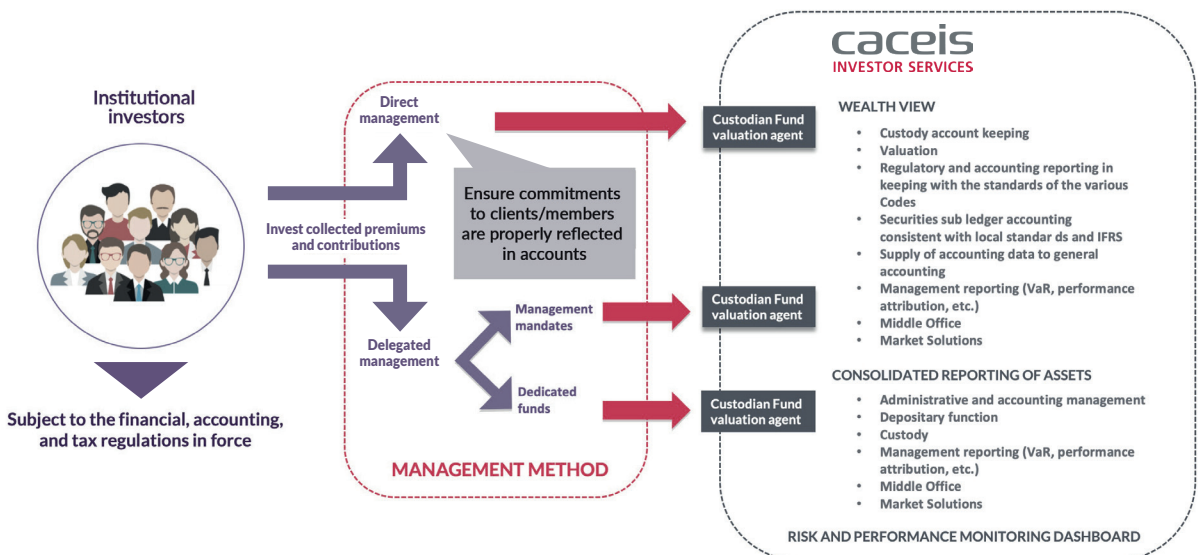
Institutional investors

Subject to the financial, accounting, and tax regulations in force

Invest collected premiums and contributions

Direct management

Ensure commitments to clients/members are properly reflected in accounts

Delegated management

Management mandates

Dedicated funds

MANAGEMENT METHOD

Custodian Fund valuation agent

Custodian Fund valuation agent

Custodian Fund valuation agent

caceis
INVESTOR SERVICES

WEALTH VIEW
• Custody account keeping
• Valuation
• Regulatory and accounting reporting in keeping with the standards of the various Codes
• Securities sub ledger accounting consistent with local standar ds and IFRS
• Supply of accounting data to general accounting
• Management reporting (VaR, performance attribution, etc.)
• Middle Office
• Market Solutions

CONSOLIDATED REPORTING OF ASSETS
• Administrative and accounting management
• Depositary function
• Custody
• Management reporting (VaR, performance attribution, etc.)
• Middle Office
• Market Solutions

RISK AND PERFORMANCE MONITORING DASHBOARD